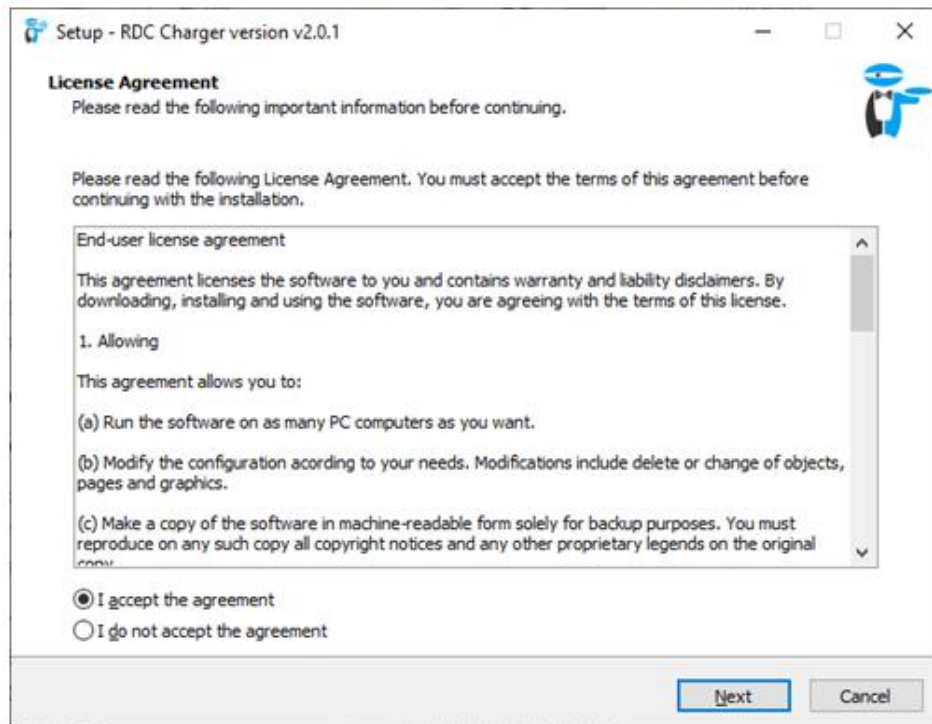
Setup - RDC Charger version v2.0.1

License Agreement
Please read the following important information before continuing.

Please read the following License Agreement. You must accept the terms of this agreement before continuing with the installation.

End-user license agreement

This agreement licenses the software to you and contains warranty and liability disclaimers. By downloading, installing and using the software, you are agreeing with the terms of this license.

1. Allowing

This agreement allows you to:

(a) Run the software on as many PC computers as you want.

(b) Modify the configuration acording to your needs. Modifications include delete or change of objects, pages and graphics.

(c) Make a copy of the software in machine-readable form solely for backup purposes. You must reproduce on any such copy all copyright notices and any other proprietary legends on the original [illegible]

I accept the agreement
I do not accept the agreement

Next
Cancel